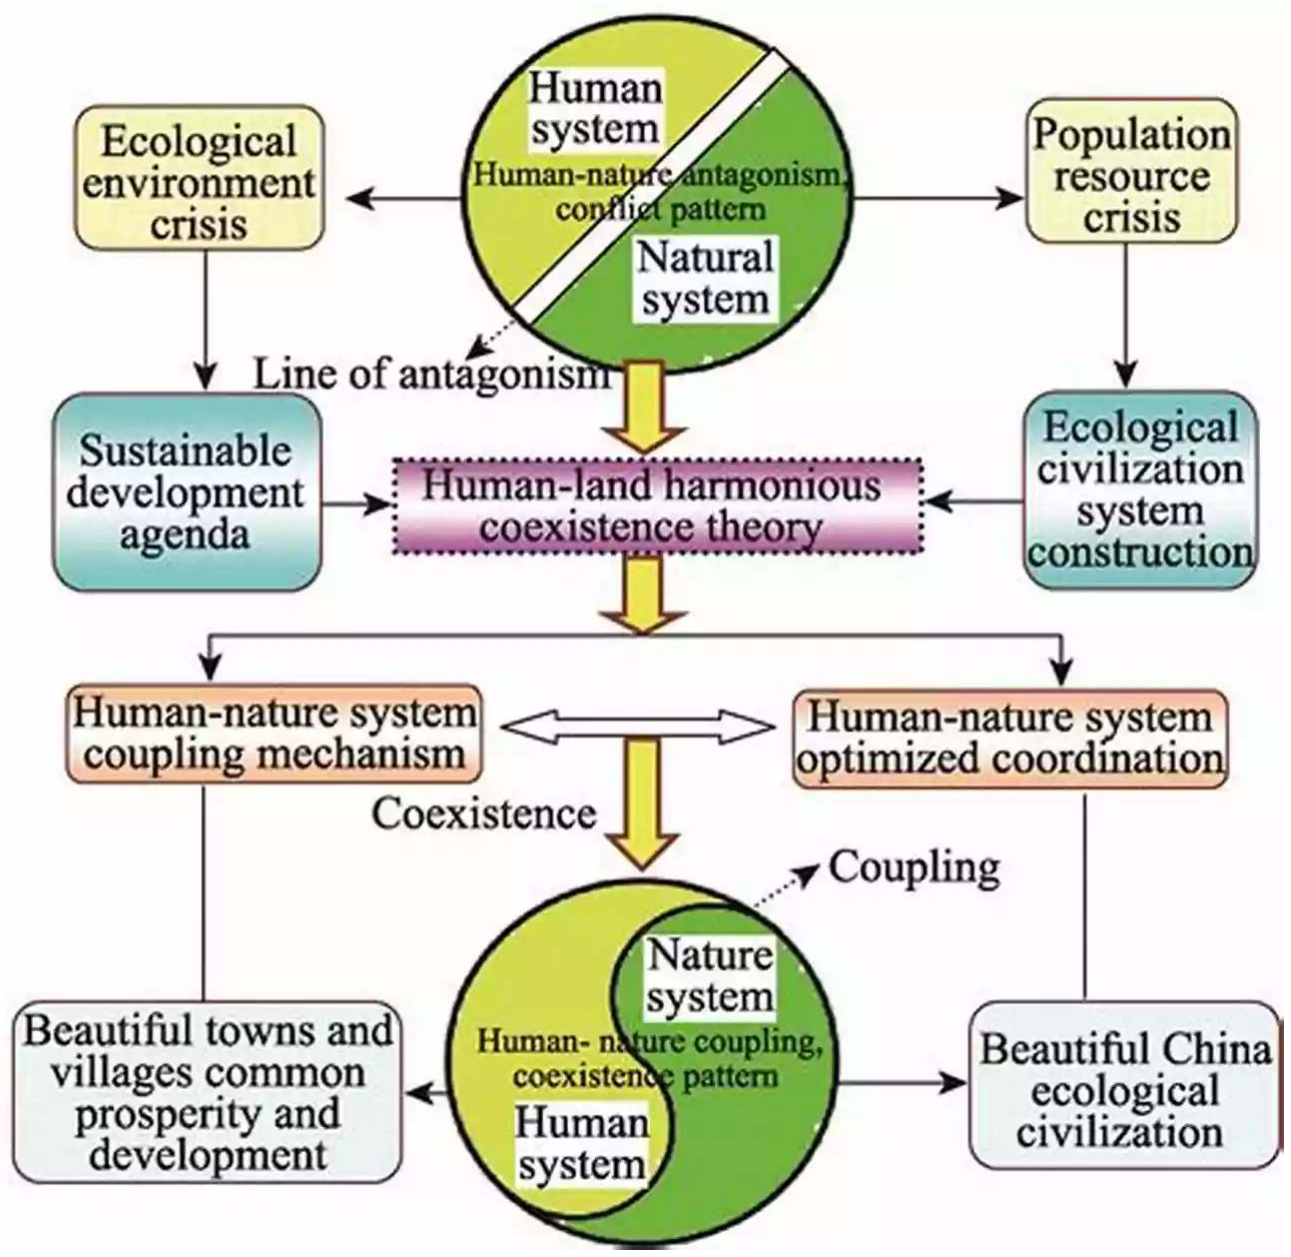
Human system

Human-nature antagonism, conflict pattern

Natural system

Ecological environment crisis

Population resource crisis

Line of antagonism

Sustainable development agenda

Human-land harmonious coexistence theory

Ecological civilization system construction

Human-nature system coupling mechanism

Human-nature system optimized coordination

Coexistence

Coupling

Nature system

Human- nature coupling, coexistence pattern

Human system

Beautiful towns and villages common prosperity and development

Beautiful China ecological civilization